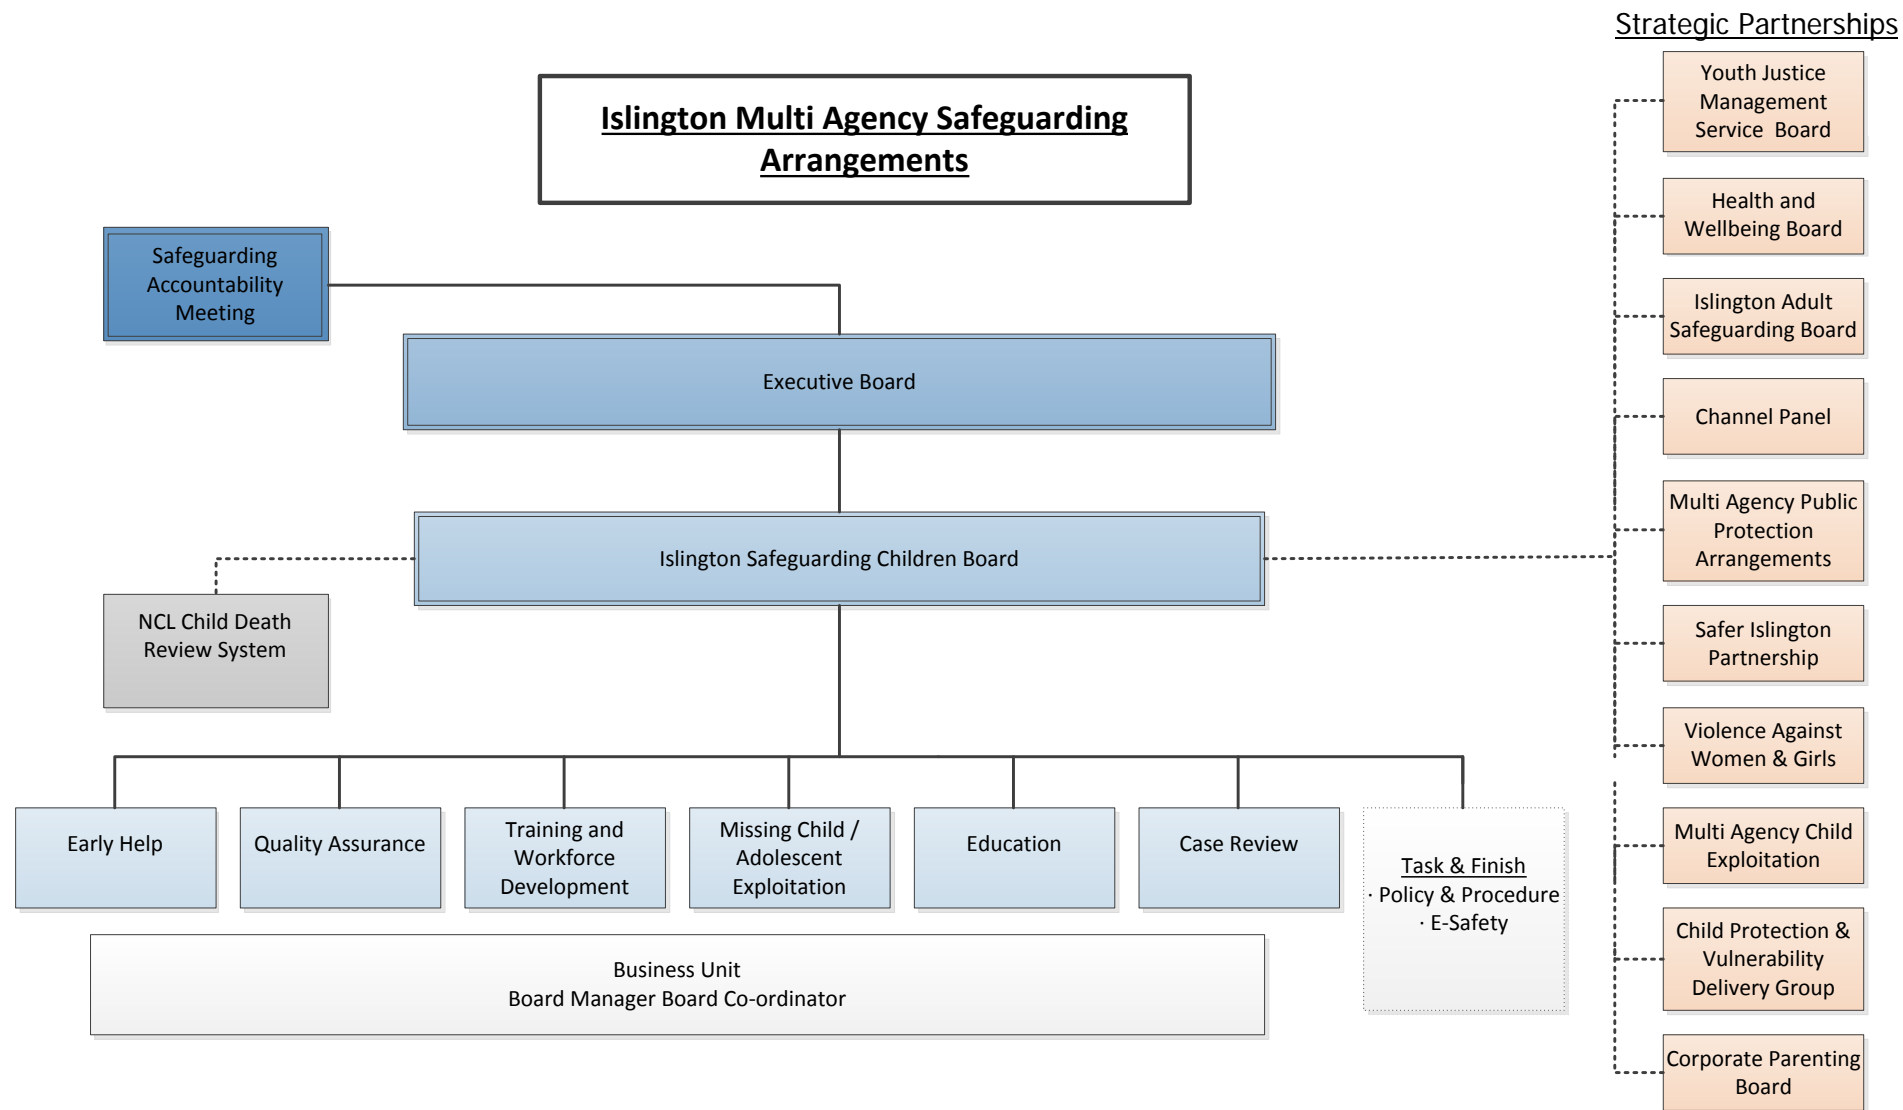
Strategic Partnerships

Islington Multi Agency Safeguarding Arrangements

Safeguarding Accountability Meeting

Executive Board

Islington Safeguarding Children Board

NCL Child Death Review System

Early Help

Quality Assurance

Training and Workforce Development

Missing Child / Adolescent Exploitation

Education

Case Review

Task & Finish
· Policy & Procedure
· E-Safety

Business Unit
Board Manager Board Co-ordinator

Youth Justice Management Service Board

Health and Wellbeing Board

Islington Adult Safeguarding Board

Channel Panel

Multi Agency Public Protection Arrangements

Safer Islington Partnership

Violence Against Women & Girls

Multi Agency Child Exploitation

Child Protection & Vulnerability Delivery Group

Corporate Parenting Board